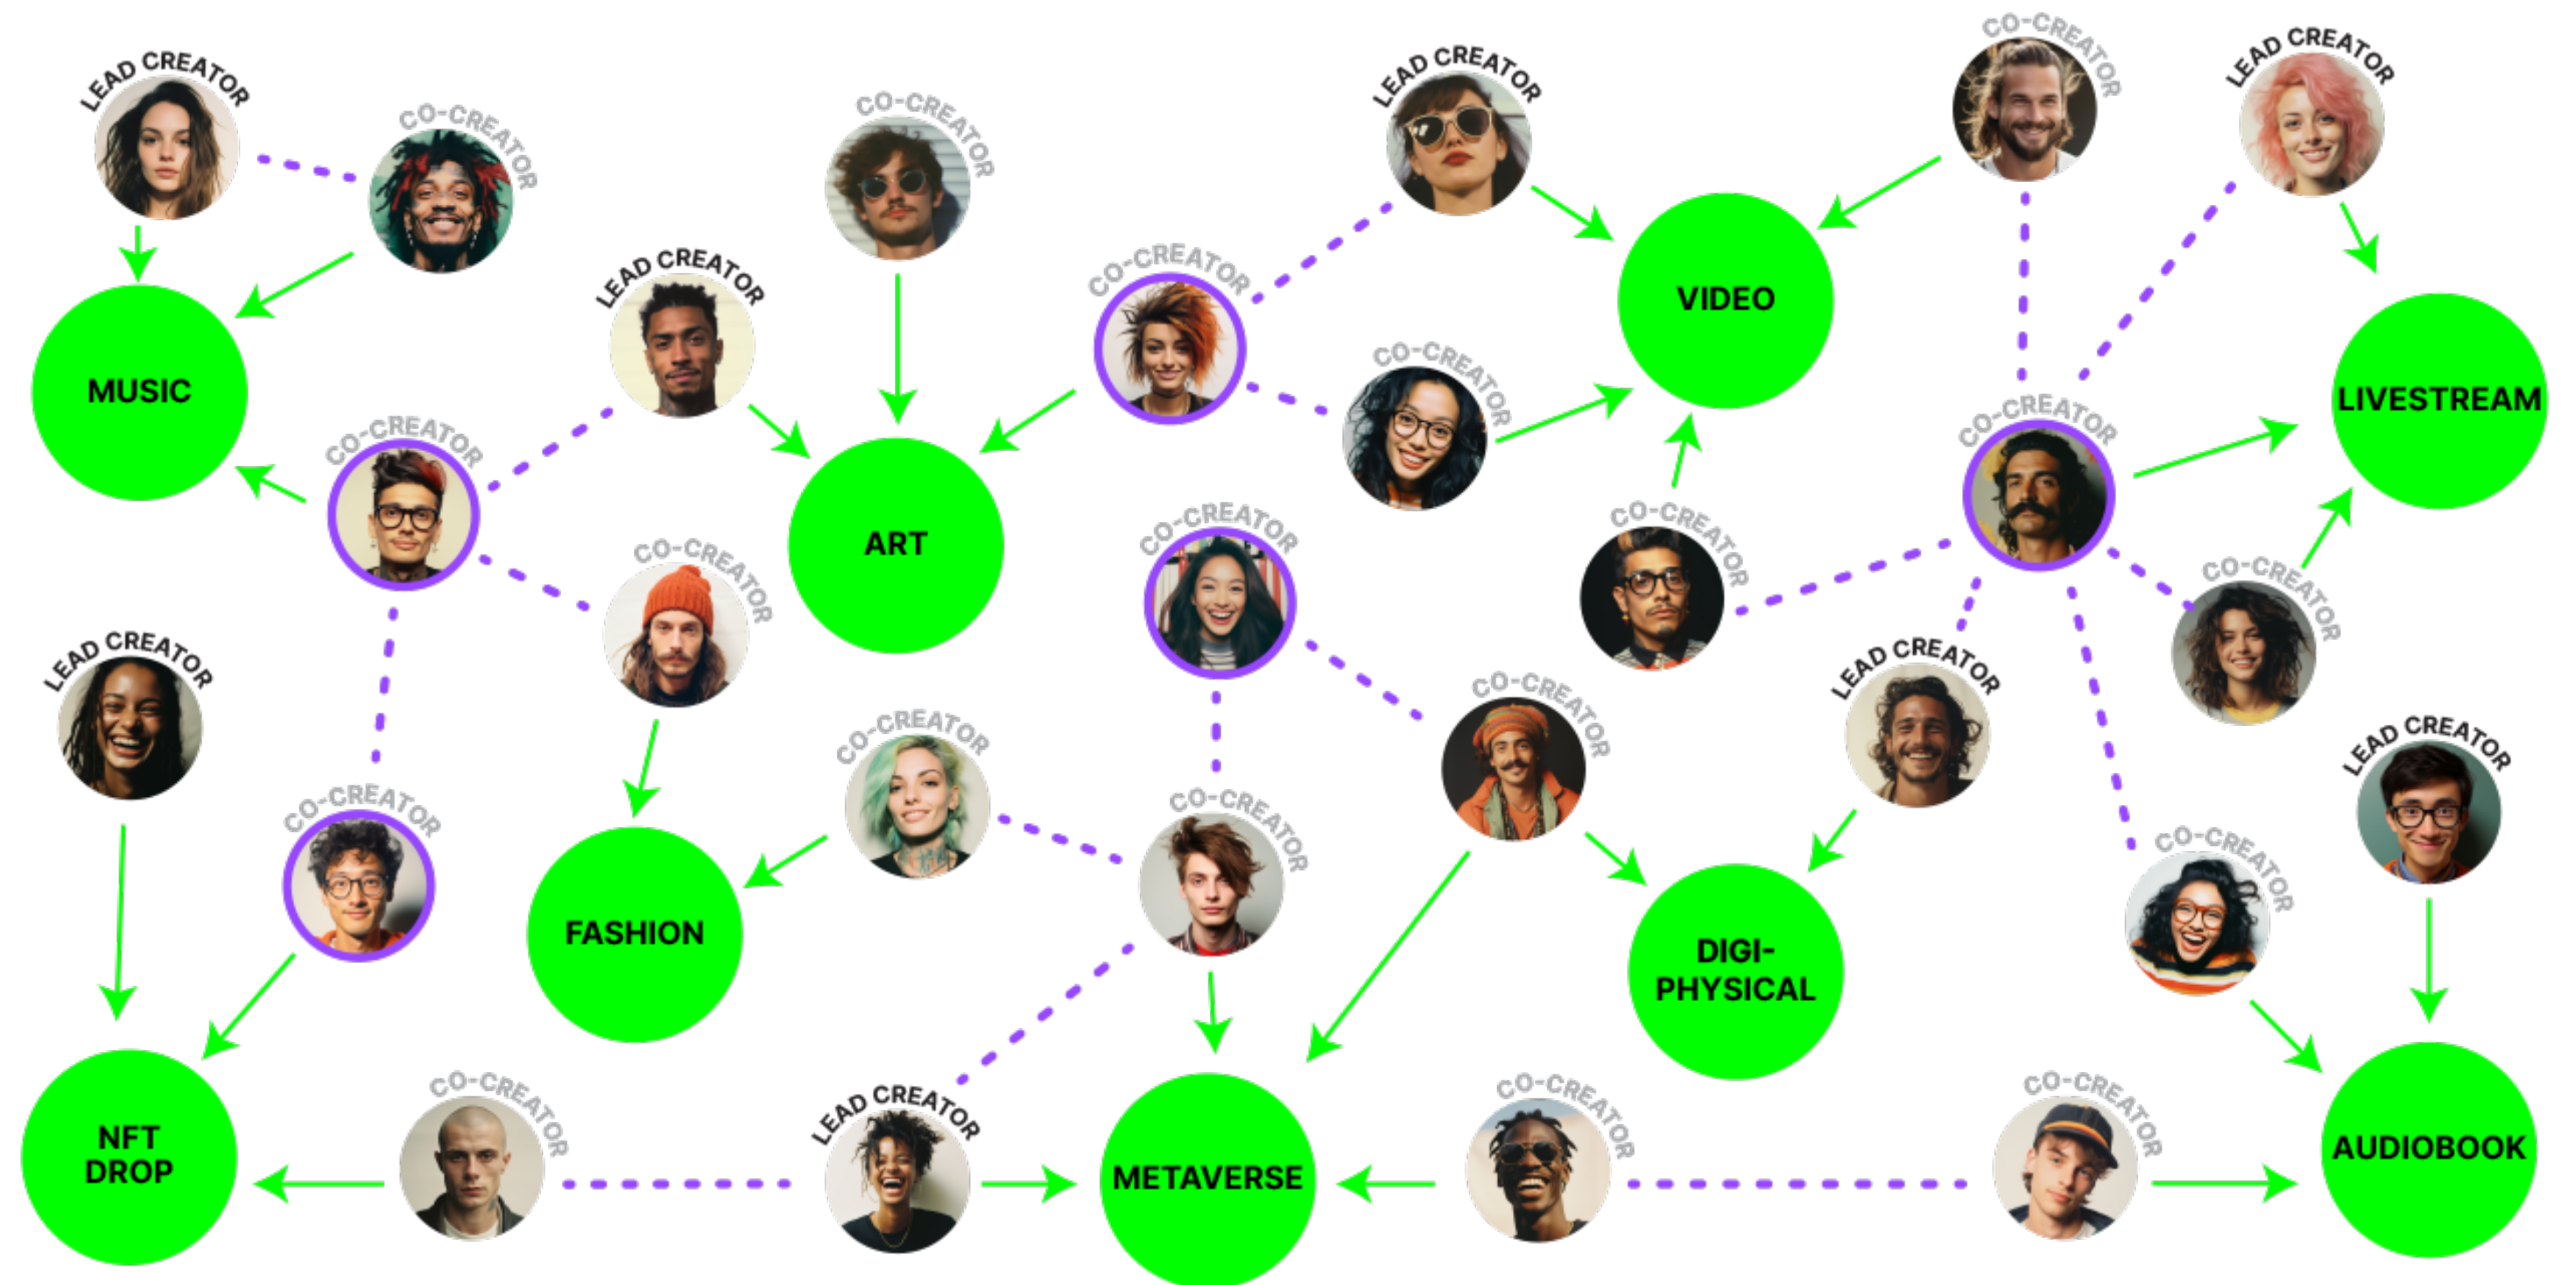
LEAD CREATOR
CO-CREATOR
CO-CREATOR
LEAD CREATOR
CO-CREATOR
LEAD CREATOR
MUSIC
LEAD CREATOR
CO-CREATOR
VIDEO
CO-CREATOR
LIVESTREAM
CO-CREATOR
ART
CO-CREATOR
CO-CREATOR
CO-CREATOR
CO-CREATOR
LEAD CREATOR
CO-CREATOR
LEAD CREATOR
CO-CREATOR
CO-CREATOR
CO-CREATOR
LEAD CREATOR
FASHION
DIGI-PHYSICAL
CO-CREATOR
NFT DROP
CO-CREATOR
LEAD CREATOR
METAVERSE
CO-CREATOR
CO-CREATOR
AUDIOBOOK